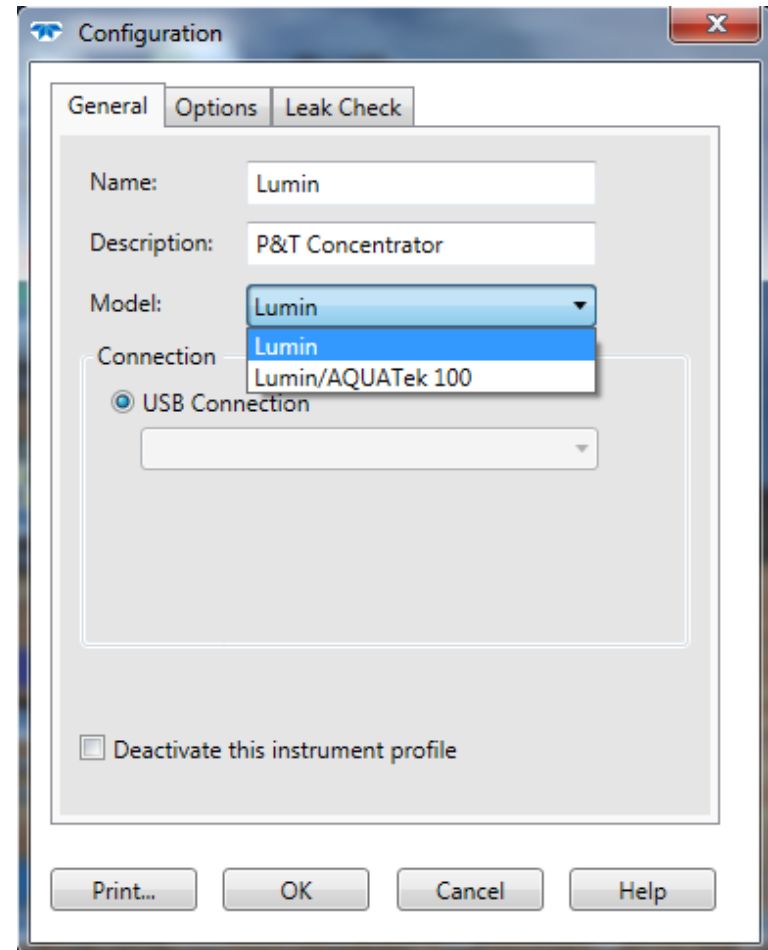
Configuration

General Options Leak Check

Name: Lumin

Description: P&T Concentrator

Model: Lumin

Lumin
Lumin/AQUATek 100

Connection

USB Connection

Deactivate this instrument profile

Print... OK Cancel Help